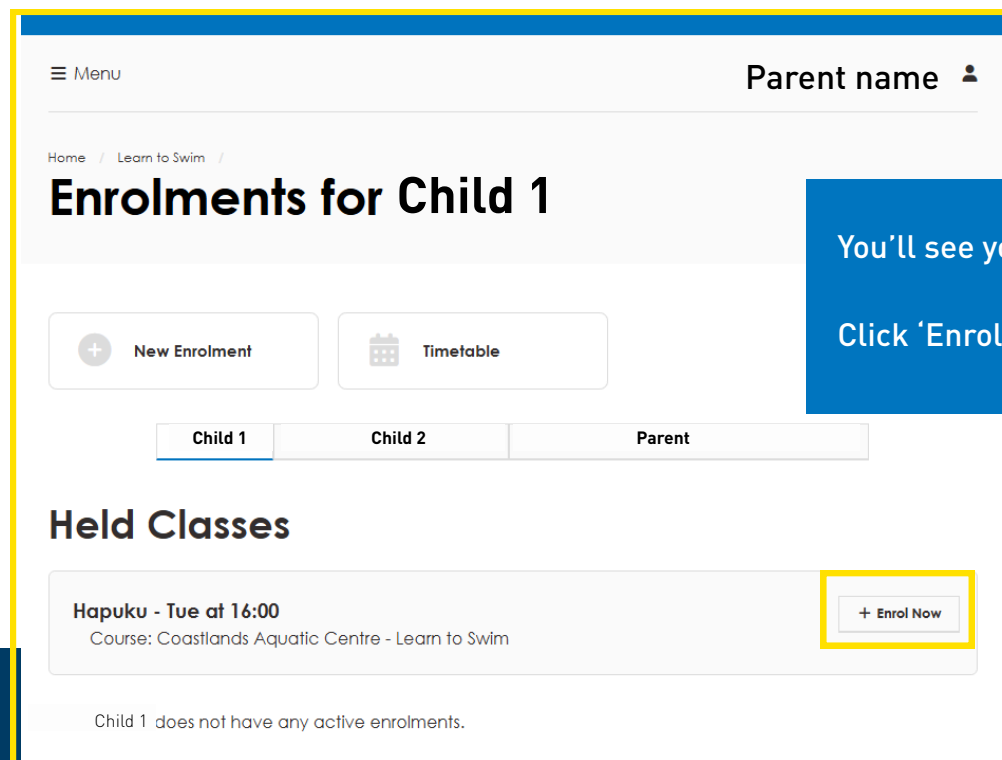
≡ Menu

Parent name

Home / Learn to Swim /

Enrolments for Child 1

You'll see y

Click 'Enrol

New Enrolment

Timetable

Child 1
Child 2
Parent

Held Classes

Hapuku - Tue at 16:00
Course: Coastlands Aquatic Centre - Learn to Swim

+ Enrol Now

Child 1 does not have any active enrolments.